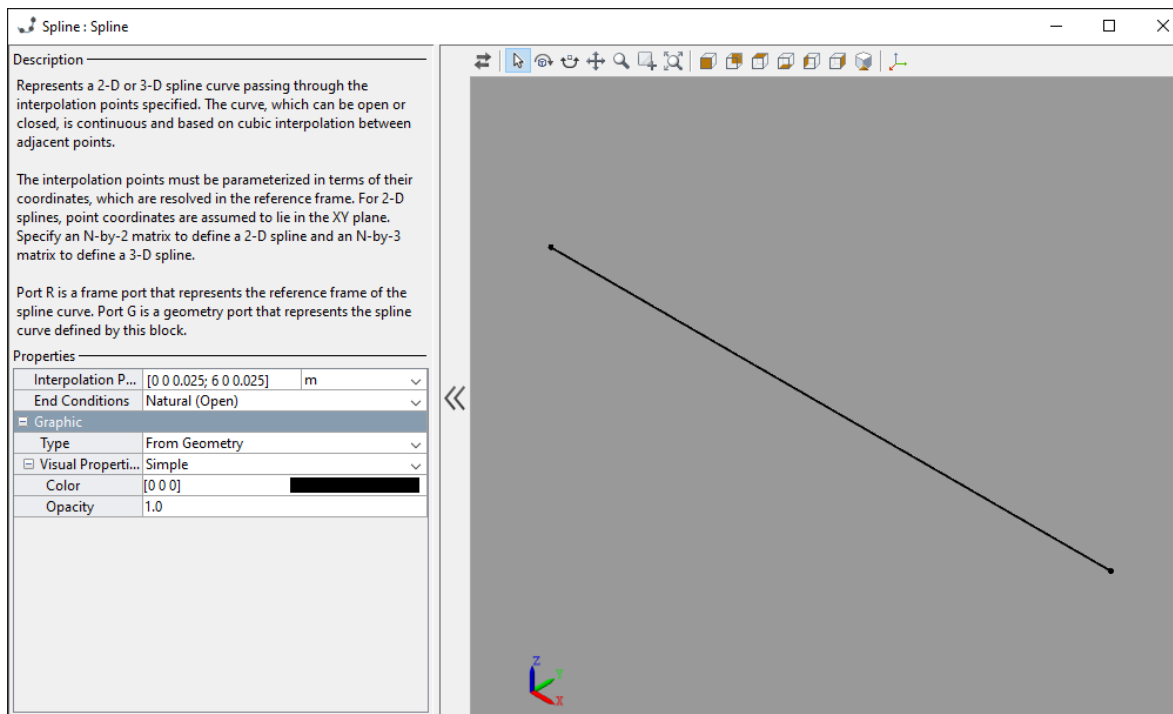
Spline : Spline

Description

Represents a 2-D or 3-D spline curve passing through the interpolation points specified. The curve, which can be open or closed, is continuous and based on cubic interpolation between adjacent points.

The interpolation points must be parameterized in terms of their coordinates, which are resolved in the reference frame. For 2-D splines, point coordinates are assumed to lie in the XY plane. Specify an N-by-2 matrix to define a 2-D spline and an N-by-3 matrix to define a 3-D spline.

Port R is a frame port that represents the reference frame of the spline curve. Port G is a geometry port that represents the spline curve defined by this block.

Properties

| | | |
|---|---|---|
| Interpolation P... | [0 0 0.025; 6 0 0.025] | m |
| End Conditions | Natural (Open) | |
| Graphic | | |
| Type | From Geometry | |
| Visual Properti... | Simple | |
| Color | [0 0 0] | |
| Opacity | 1.0 | |

Z
Y
X